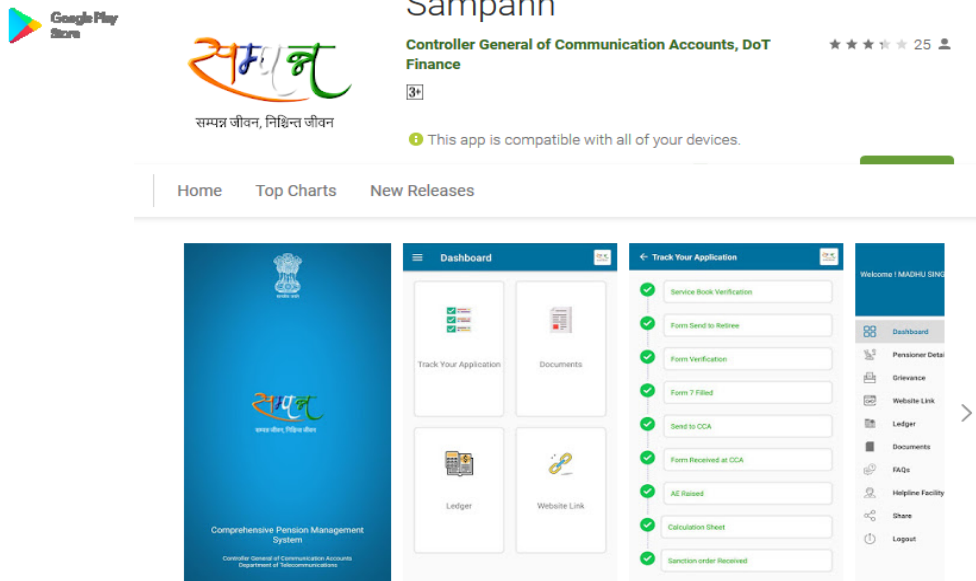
Google Play Store

Sampann

सम्पन्न

सम्पन्न जीवन, निश्चिन्त जीवन

Controller General of Communication Accounts, DoT Finance

25

3+

This app is compatible with all of your devices.

Home Top Charts New Releases

सत्यमेव जयते

सम्पन्न

सम्पन्न जीवन, निश्चिन्त जीवन

Comprehensive Pension Management System

Controller General of Communication Accounts
Department of Telecommunications

Dashboard

Track Your Application

Documents

Ledger

Website Link

Track Your Application

Service Book Verification

Form Send to Retiree

Form Verification

Form 7 Filled

Send to CCA

Form Received at CCA

AE Raised

Calculation Sheet

Sanction order Received

Welcome ! MADHU SING

Dashboard

Pensioner Detai

Grievance

Website Link

Ledger

Documents

FAQs

Helpline Facility

Share

Logout